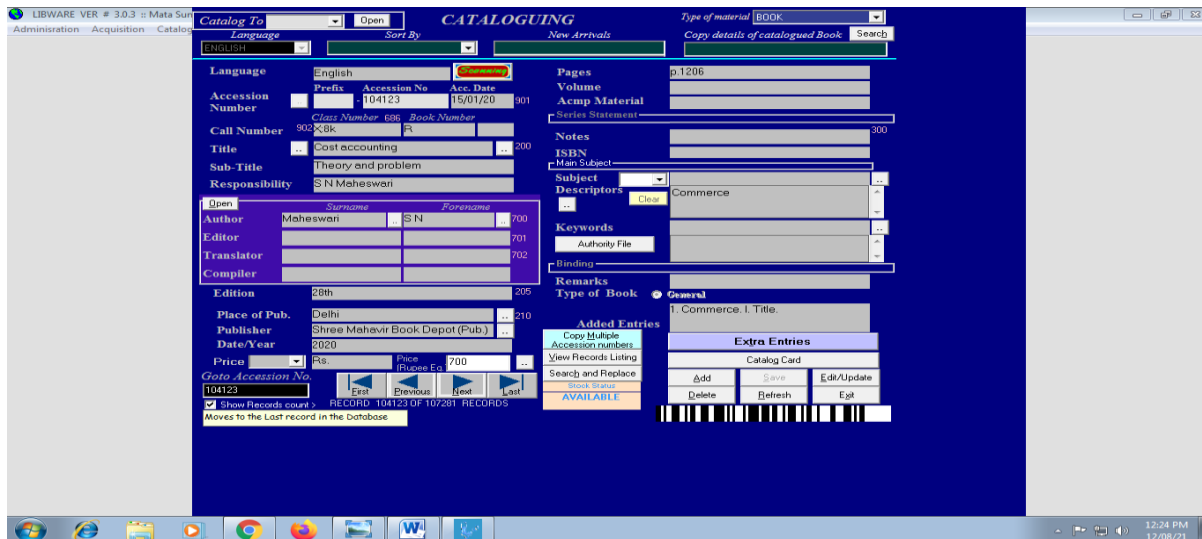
LIBWARE VER # 3.0.3 :: Mata Sun
Adminisration Acquisition Catalog

Catalog To Open
CATALOGUING
Type of material BOOK
Language
ENGLISH
Sort By
New Arrivals
Copy details of catalogued Book Search

Language English Scanning
Accession Number
Prefix Accession No Acc. Date
- 104123 15/01/20 901
Class Number 686 Book Number
Call Number 902 X:8k R
Title Cost accounting 200
Sub-Title Theory and problem
Responsibility S N Maheswari

Open
Surname Forename
Author Maheswari S N 700
Editor 701
Translator 702
Compiler

Edition 28th 205
Place of Pub. Delhi 210
Publisher Shree Mahavir Book Depot (Pub.)
Date/Year 2020
Price Rs. Price (Rupee Eq.) 700
Goto Accession No.
104123
First Previous Next Last
Show Records count > RECORD 104123 OF 107281 RECORDS
Moves to the Last record in the Database

Pages p.1206
Volume
Acmp Material
Series Statement
300
Notes
ISBN
Main Subject
Subject
Descriptors Clear Commerce
Keywords
Authority File
Binding
Remarks
Type of Book General
1. Commerce. I. Title.
Added Entries
Copy Multiple Accession numbers
View Records Listing
Search and Replace
Stock Status
AVAILABLE
Extra Entries
Catalog Card
Add Save Edit/Update
Delete Refresh Exit

12:24 PM
12/08/21